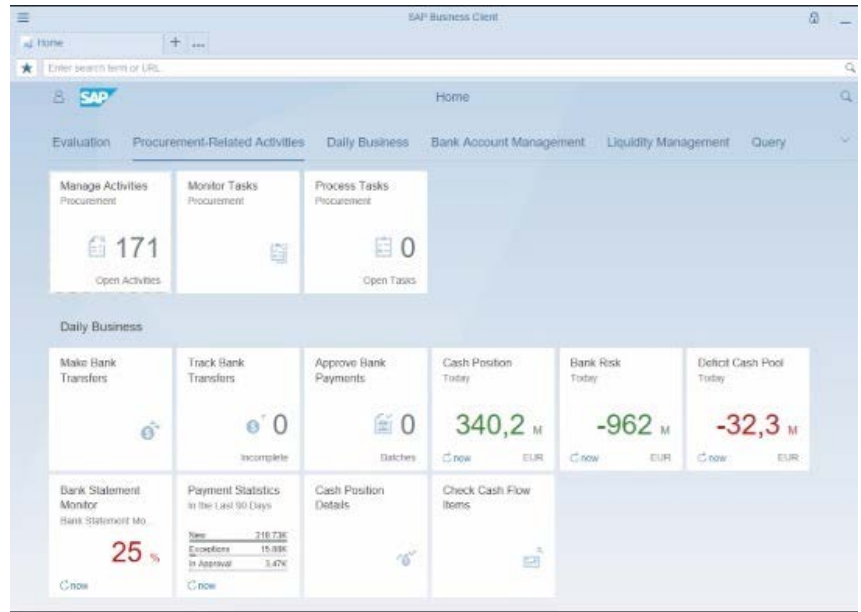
SAP Business Client

Home

Enter search term or URL

SAP

Home

Evaluation Procurement-Related Activities Daily Business Bank Account Management Liquidity Management Query

Manage Activities
Procurement
171
Open Activities

Monitor Tasks
Procurement

Process Tasks
Procurement
0
Open Tasks

Daily Business

Make Bank Transfers

Track Bank Transfers
0
Incomplete

Approve Bank Payments
0
Batches

Cash Position
Today
340,2 M
now EUR

Bank Risk
Today
-962 M
now EUR

Deficit Cash Pool
Today
-32,3 M
now EUR

Bank Statement Monitor
Bank Statement Mo...
25 %
now

Payment Statistics
In the Last 90 Days

| New | 218.73K |
|---|---|
| Exceptions | 15.88K |
| In Approval | 3.47K |

now

Cash Position Details

Check Cash Flow Items